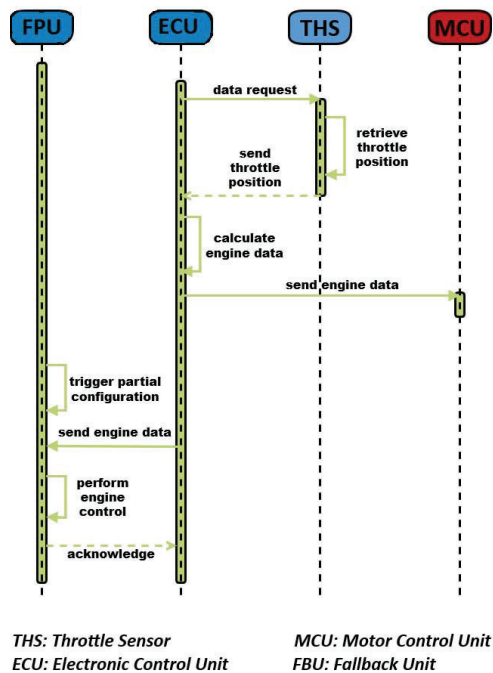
FPU
ECU
THS
MCU

data request
retrieve throttle position
send throttle position
calculate engine data
send engine data
trigger partial configuration
send engine data
perform engine control
acknowledge

THS: Throttle Sensor
ECU: Electronic Control Unit
MCU: Motor Control Unit
FBU: Fallback Unit